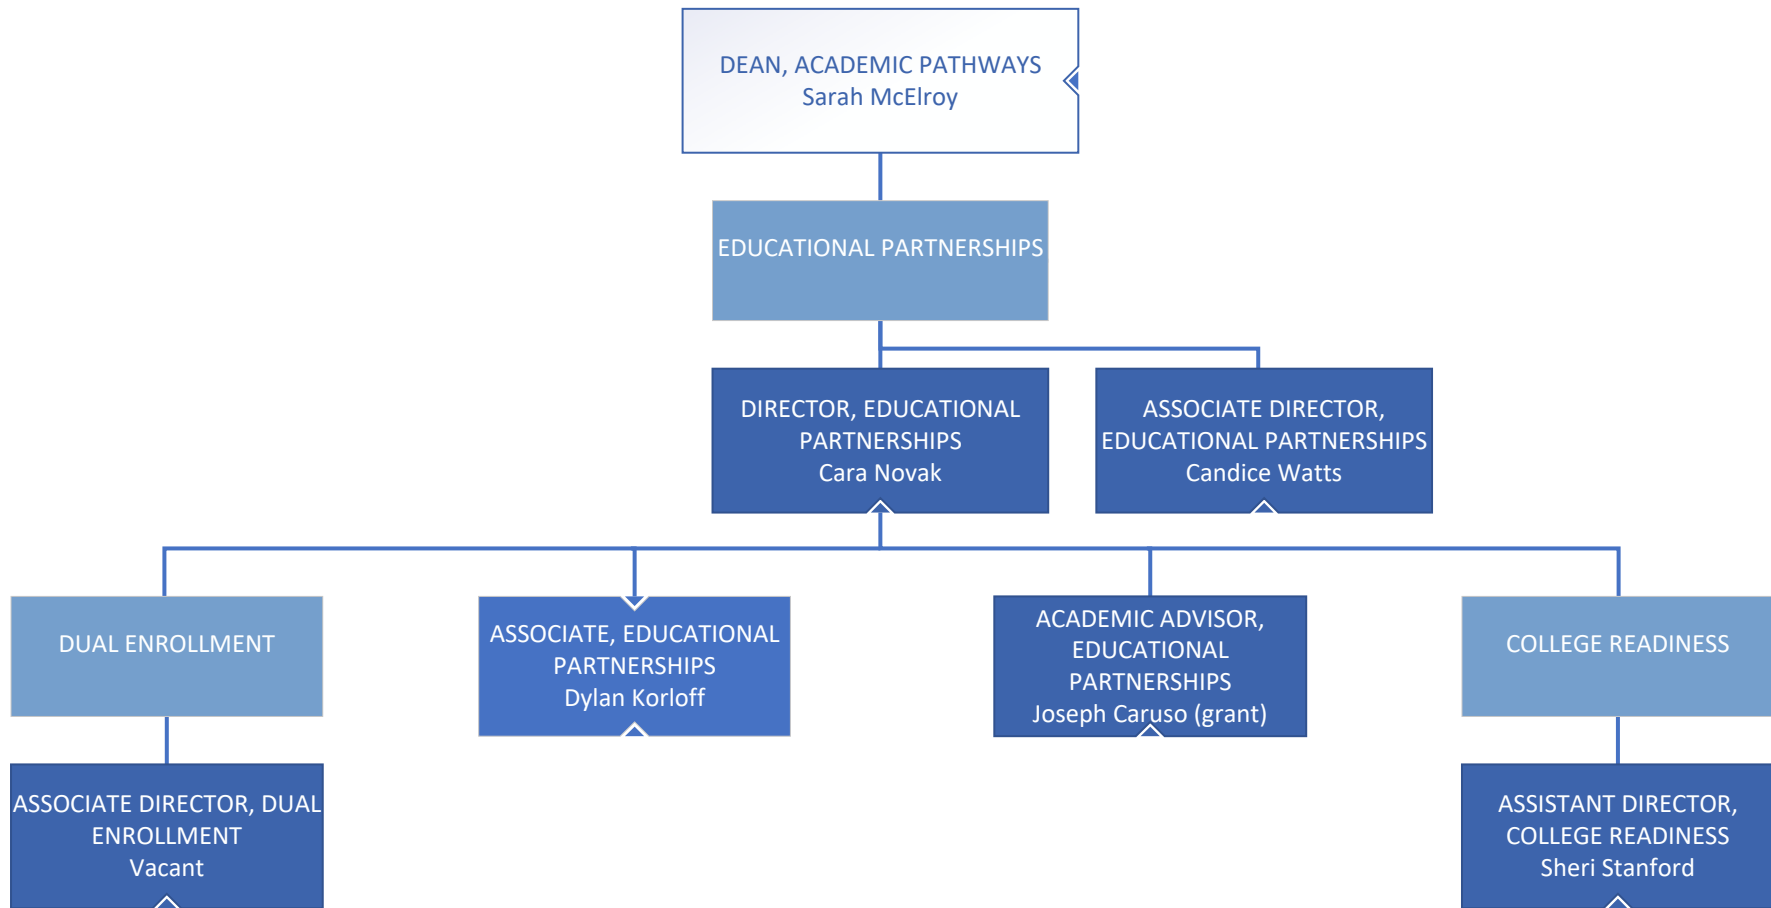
DEAN, ACADEMIC PATHWAYS
Sarah McElroy

EDUCATIONAL PARTNERSHIPS

DIRECTOR, EDUCATIONAL PARTNERSHIPS
Cara Novak

ASSOCIATE DIRECTOR, EDUCATIONAL PARTNERSHIPS
Candice Watts

DUAL ENROLLMENT

ASSOCIATE, EDUCATIONAL PARTNERSHIPS
Dylan Korloff

ACADEMIC ADVISOR, EDUCATIONAL PARTNERSHIPS
Joseph Caruso (grant)

COLLEGE READINESS

ASSOCIATE DIRECTOR, DUAL ENROLLMENT
Vacant

ASSISTANT DIRECTOR, COLLEGE READINESS
Sheri Stanford